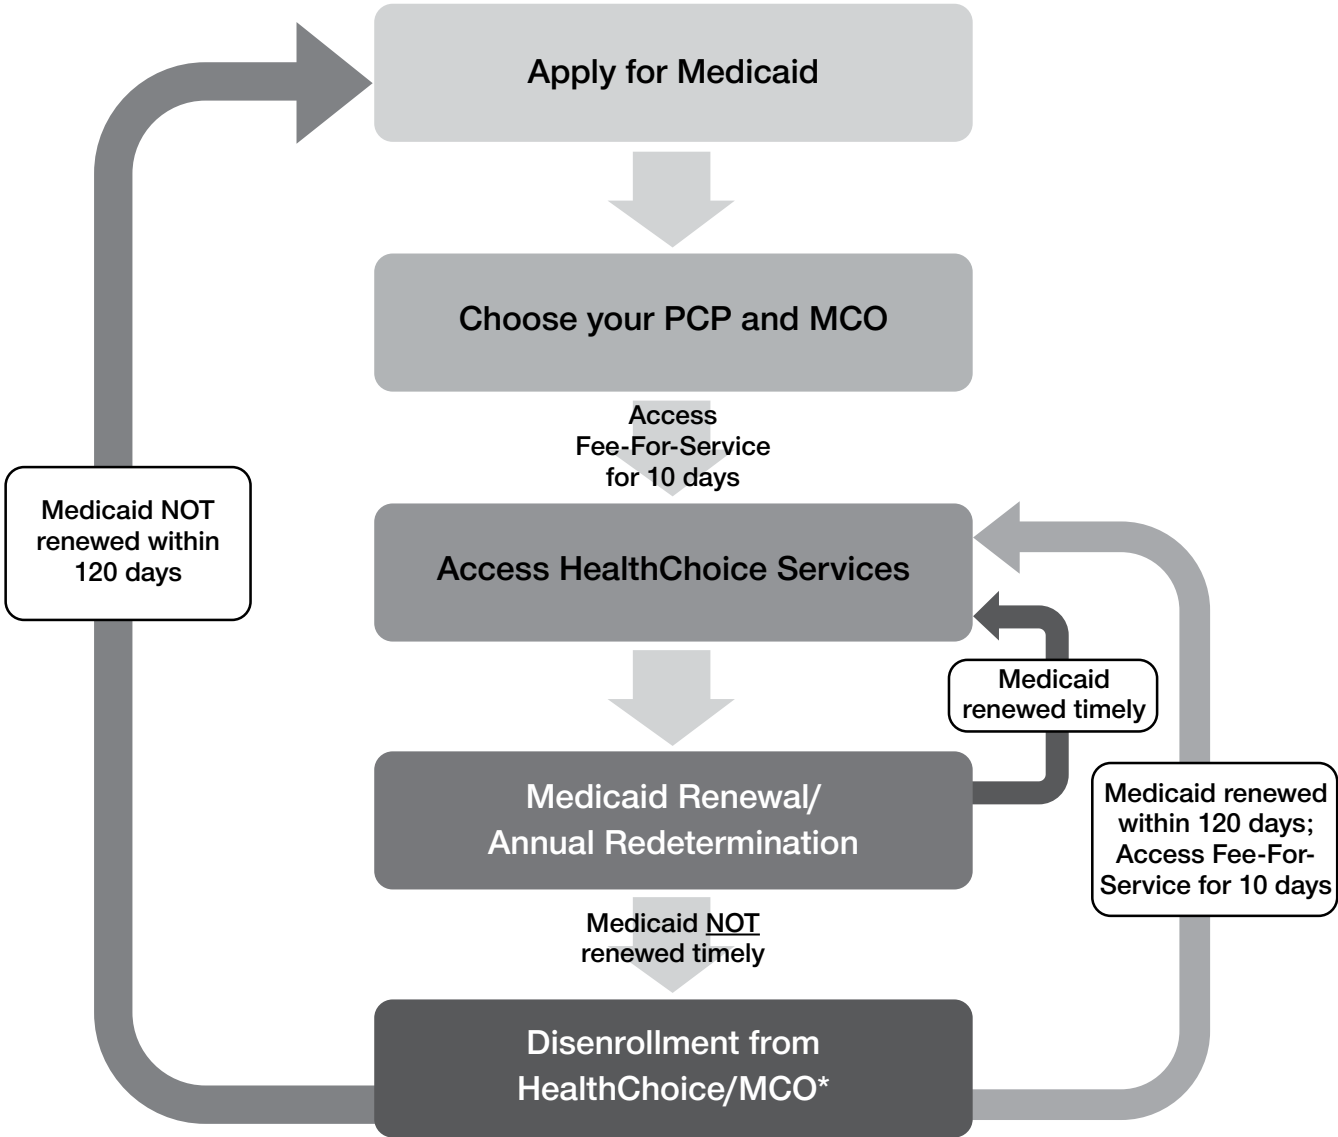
Apply for Medicaid

Choose your PCP and MCO

Access Fee-For-Service for 10 days

Access HealthChoice Services

Medicaid NOT renewed within 120 days

Medicaid renewed timely

Medicaid Renewal/ Annual Redetermination

Medicaid renewed within 120 days; Access Fee-For-Service for 10 days

Medicaid NOT renewed timely

Disenrollment from HealthChoice/MCO*